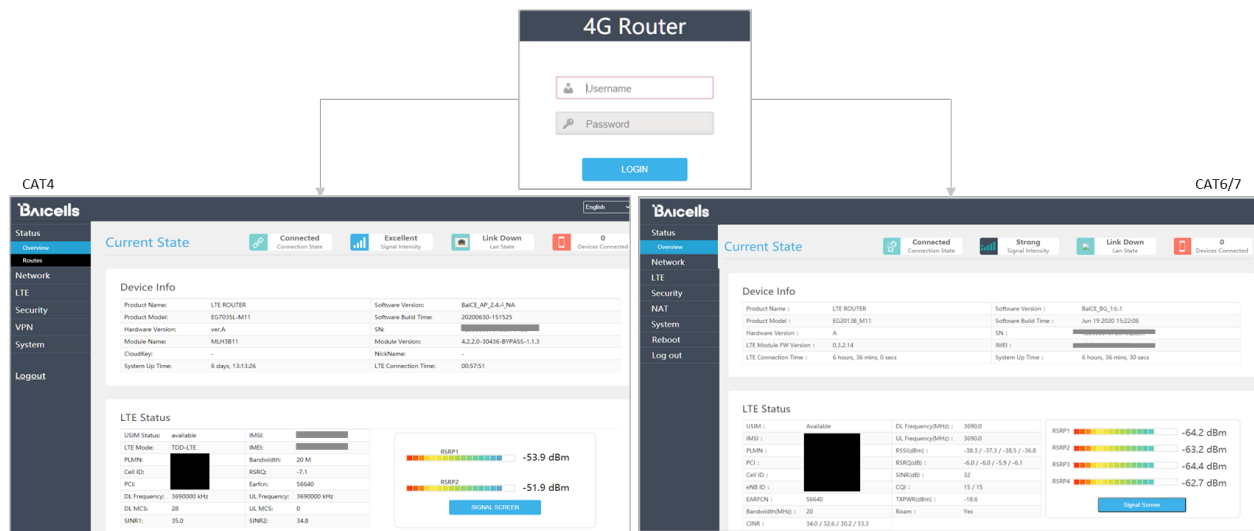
4G Router

Username

Password

LOGIN

CAT4

Baicells

English

Status
Overview
Routes
Network
LTE
Security
VPN
System

Logout

Current State

Connected
Connection State

Excellent
Signal Intensity

Link Down
Lan State

0
Devices Connected

Device Info

| Product Name: | LTE ROUTER | Software Version: | BaiCE_AP_2.4.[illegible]_NA |
|---|---|---|---|
| Product Model: | EG7035L-M11 | Software Build Time: | 20200630-151525 |
| Hardware Version: | ver.A | SN: | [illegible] |
| Module Name: | MLH3B11 | Module Version: | 4.2.2.0-30436-BYPASS-1.1.3 |
| CloudKey: | - | NickName: | - |
| System Up Time: | 6 days, 13:13:26 | LTE Connection Time: | 00:57:51 |

LTE Status

| USIM Status: | available | IMSI: | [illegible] |
|---|---|---|---|
| LTE Mode: | TDD-LTE | IMEI: | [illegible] |
| PLMN: | | Bandwidth: | 20 M |
| Cell ID: | | RSRQ: | -7.1 |
| PCI: | | Earfcn: | 56640 |
| DL Frequency: | 3690000 kHz | UL Frequency: | 3690000 kHz |
| DL MCS: | 28 | UL MCS: | 0 |
| SINR1: | 35.0 | SINR2: | 34.8 |

RSRP1
-53.9 dBm
RSRP2
-51.9 dBm
SIGNAL SCREEN

CAT6/7

Baicells

Status
Overview
Network
LTE
Security
NAT
System
Reboot
Log out

Current State

Connected
Connection State

Strong
Signal Intensity

Link Down
Lan State

0
Devices Connected

Device Info

| Product Name : | LTE ROUTER | Software Version : | BaiCE_BG_1.6.1 |
|---|---|---|---|
| Product Model : | EG2013B_M11 | Software Build Time : | Jun 19 2020 15:22:08 |
| Hardware Version : | A | SN : | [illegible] |
| LTE Module FW Version : | 0.3.2.14 | IMEI : | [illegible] |
| LTE Connection Time : | 6 hours, 36 mins, 0 secs | System Up Time : | 6 hours, 36 mins, 30 secs |

LTE Status

| USIM : | Available | DL Frequency(MHz) : | 3690.0 |
|---|---|---|---|
| IMSI : | | UL Frequency(MHz) : | 3690.0 |
| PLMN : | | RSSI(dBm) : | -38.3 / -37.3 / -38.5 / -36.8 |
| PCI : | | RSRQ(dB) : | -6.0 / -6.0 / -5.9 / -6.1 |
| Cell ID : | | SINR(dB) : | 32 |
| eNB ID : | | CQI : | 15 / 15 |
| EARFCN : | 56640 | TXPWR(dBm) : | -18.6 |
| Bandwidth(MHz) : | 20 | Roam : | Yes |
| CINR : | 34.0 / 32.6 / 30.2 / 33.3 | | |

RSRP1 -64.2 dBm
RSRP2 -63.2 dBm
RSRP3 -64.4 dBm
RSRP4 -62.7 dBm
Signal Screen